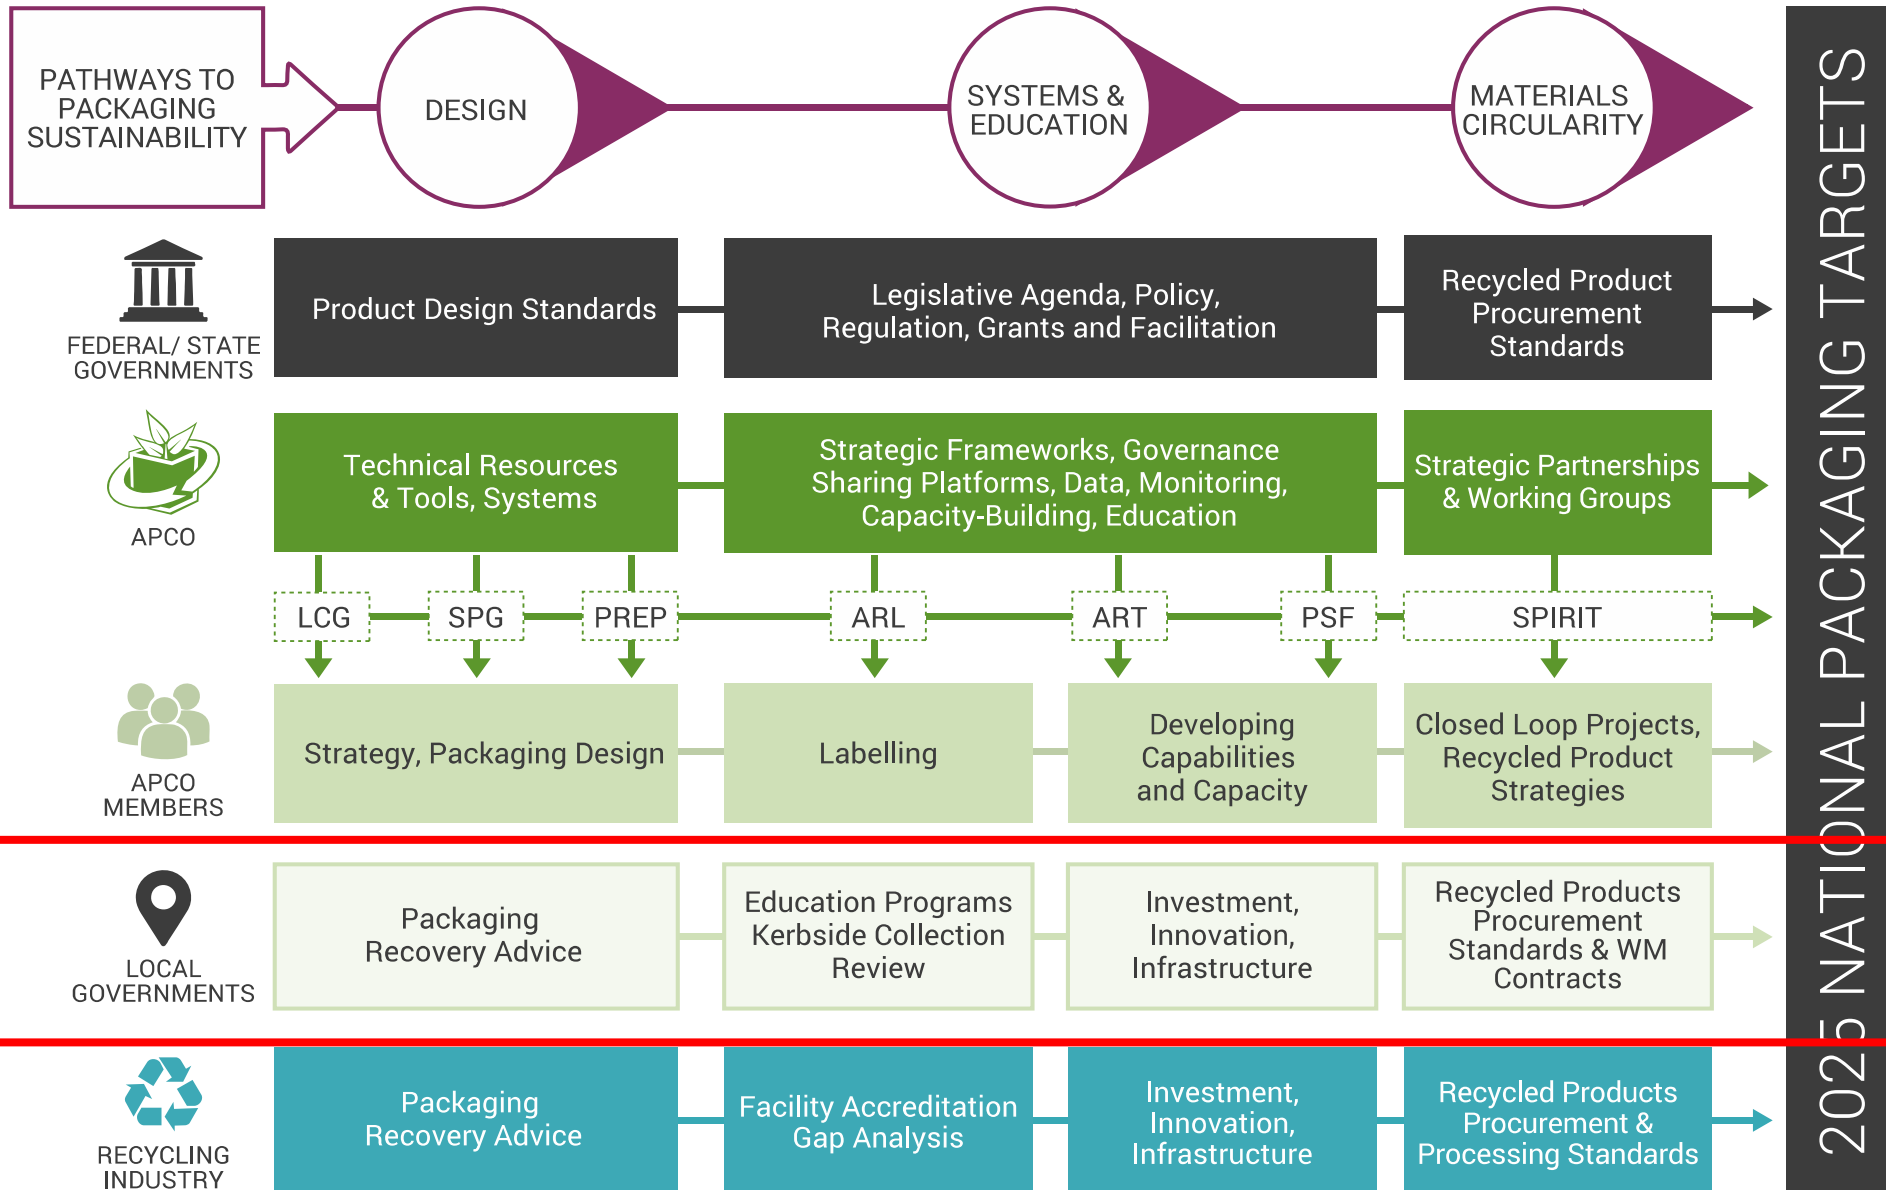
PATHWAYS TO PACKAGING SUSTAINABILITY

DESIGN

SYSTEMS & EDUCATION

MATERIALS CIRCULARITY

2025 NATIONAL PACKAGING TARGETS

FEDERAL/ STATE GOVERNMENTS

Product Design Standards

Legislative Agenda, Policy, Regulation, Grants and Facilitation

Recycled Product Procurement Standards

APCO

Technical Resources & Tools, Systems

Strategic Frameworks, Governance Sharing Platforms, Data, Monitoring, Capacity-Building, Education

Strategic Partnerships & Working Groups

LCG

SPG

PREP

ARL

ART

PSF

SPIRIT

APCO MEMBERS

Strategy, Packaging Design

Labelling

Developing Capabilities and Capacity

Closed Loop Projects, Recycled Product Strategies

LOCAL GOVERNMENTS

Packaging Recovery Advice

Education Programs Kerbside Collection Review

Investment, Innovation, Infrastructure

Recycled Products Procurement Standards & WM Contracts

RECYCLING INDUSTRY

Packaging Recovery Advice

Facility Accreditation Gap Analysis

Investment, Innovation, Infrastructure

Recycled Products Procurement & Processing Standards